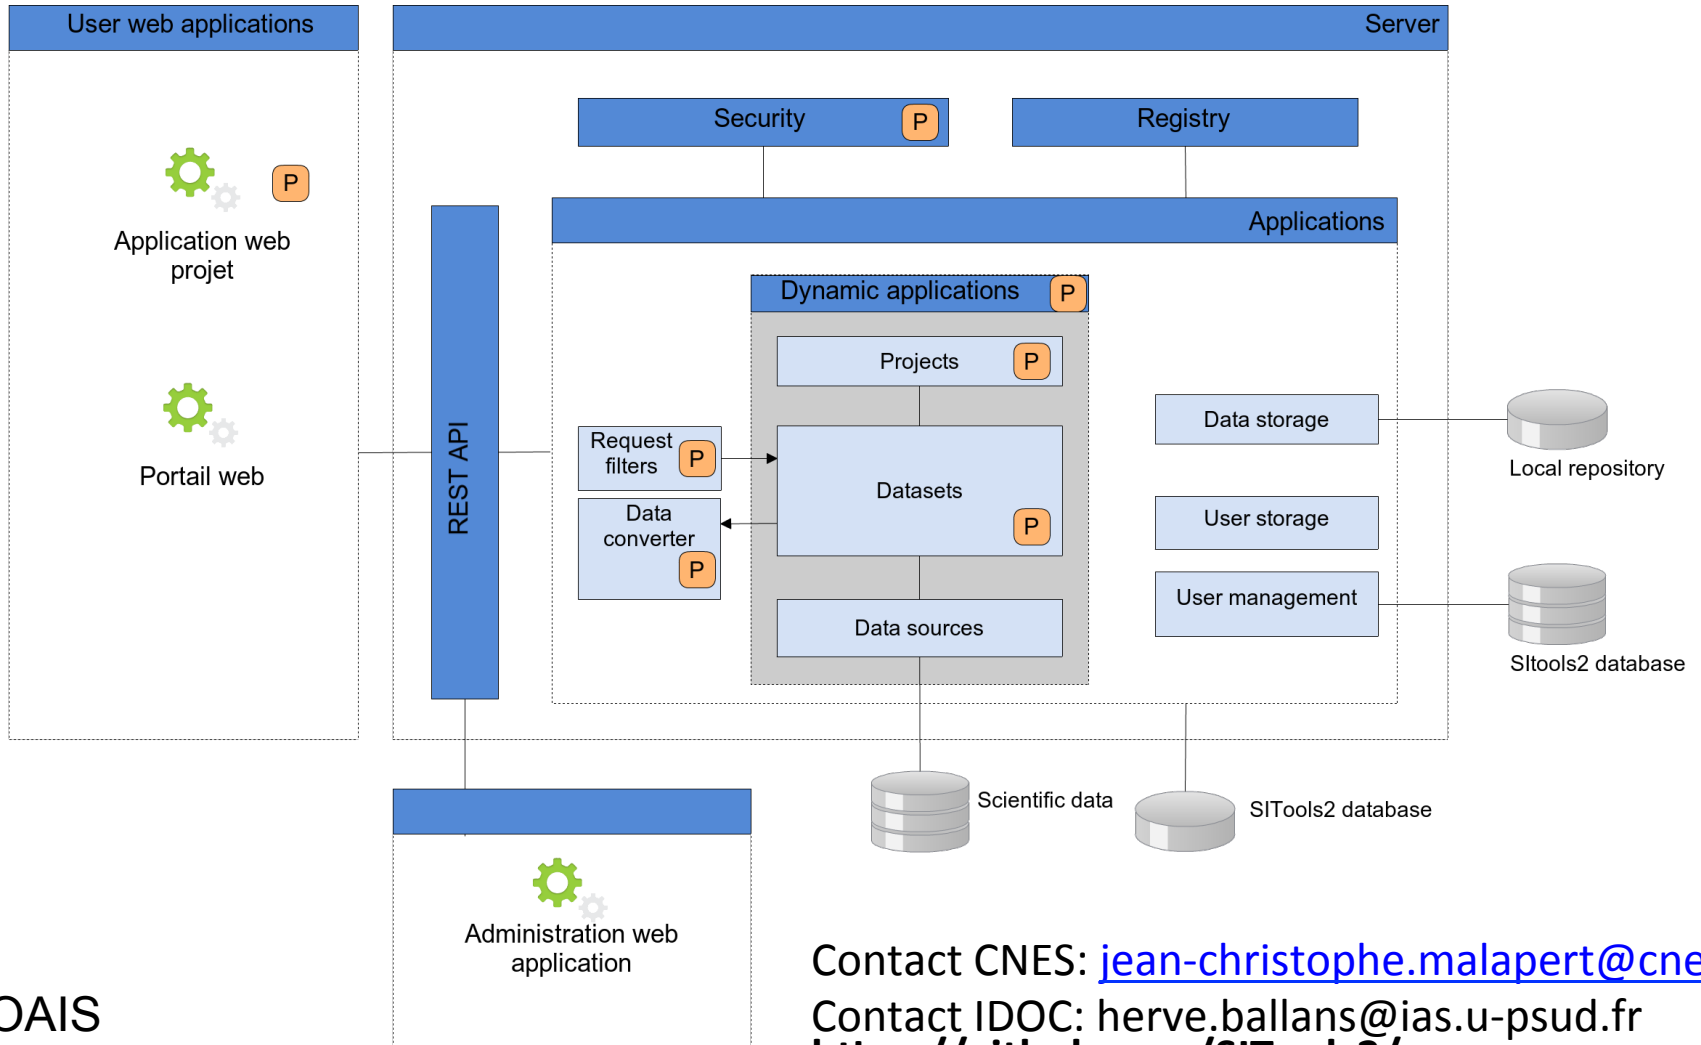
User web applications

Server

Security P

Registry

Applications

P

Application web projet

Portail web

REST API

Dynamic applications P

Projects P

Request filters P

Datasets P

Data converter P

Data sources

Data storage

Local repository

User storage

User management

SItools2 database

Scientific data

SITools2 database

Administration web application

OAIS

Contact CNES: jean-christophe.malapert@cne

Contact IDOC: herve.ballans@ias.u-psud.fr